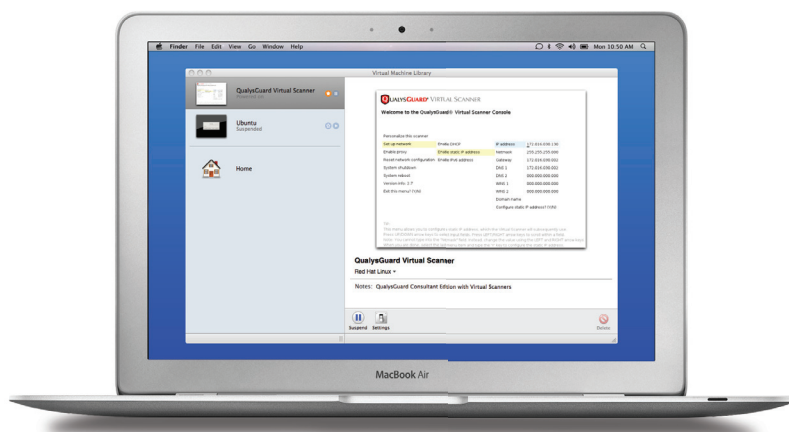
Finder File Edit View Go Window Help

Mon 10:50 AM

Virtual Machine Library

QualysGuard Virtual Scanner
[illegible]

Ubuntu
Suspended

Home

QUALYSGUARD® VIRTUAL SCANNER

Welcome to the QualysGuard® Virtual Scanner Console

Personalize this scanner

| Set up network | Enable DHCP | IP address | 172.016.039.136 |
|---|---|---|---|
| Enable proxy | Enable static IP address | Netmask | 255.255.255.000 |
| Reset network configuration | Enable IPv6 address | Gateway | 172.016.039.002 |
| System shutdown | | DNS 1 | 172.016.039.002 |
| System reboot | | DNS 2 | 000.000.000.000 |
| Version info: 1.7 | | WINS 1 | 000.000.000.000 |
| Exit this menu? (Y/N) | | WINS 2 | 000.000.000.000 |
| | | Domain name | |
| | | Configure static IP address? (Y/N) | |

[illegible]

QualysGuard Virtual Scanner

Red Hat Linux

Notes: QualysGuard Consultant Edition with Virtual Scanners

Suspend Settings

Delete

MacBook Air